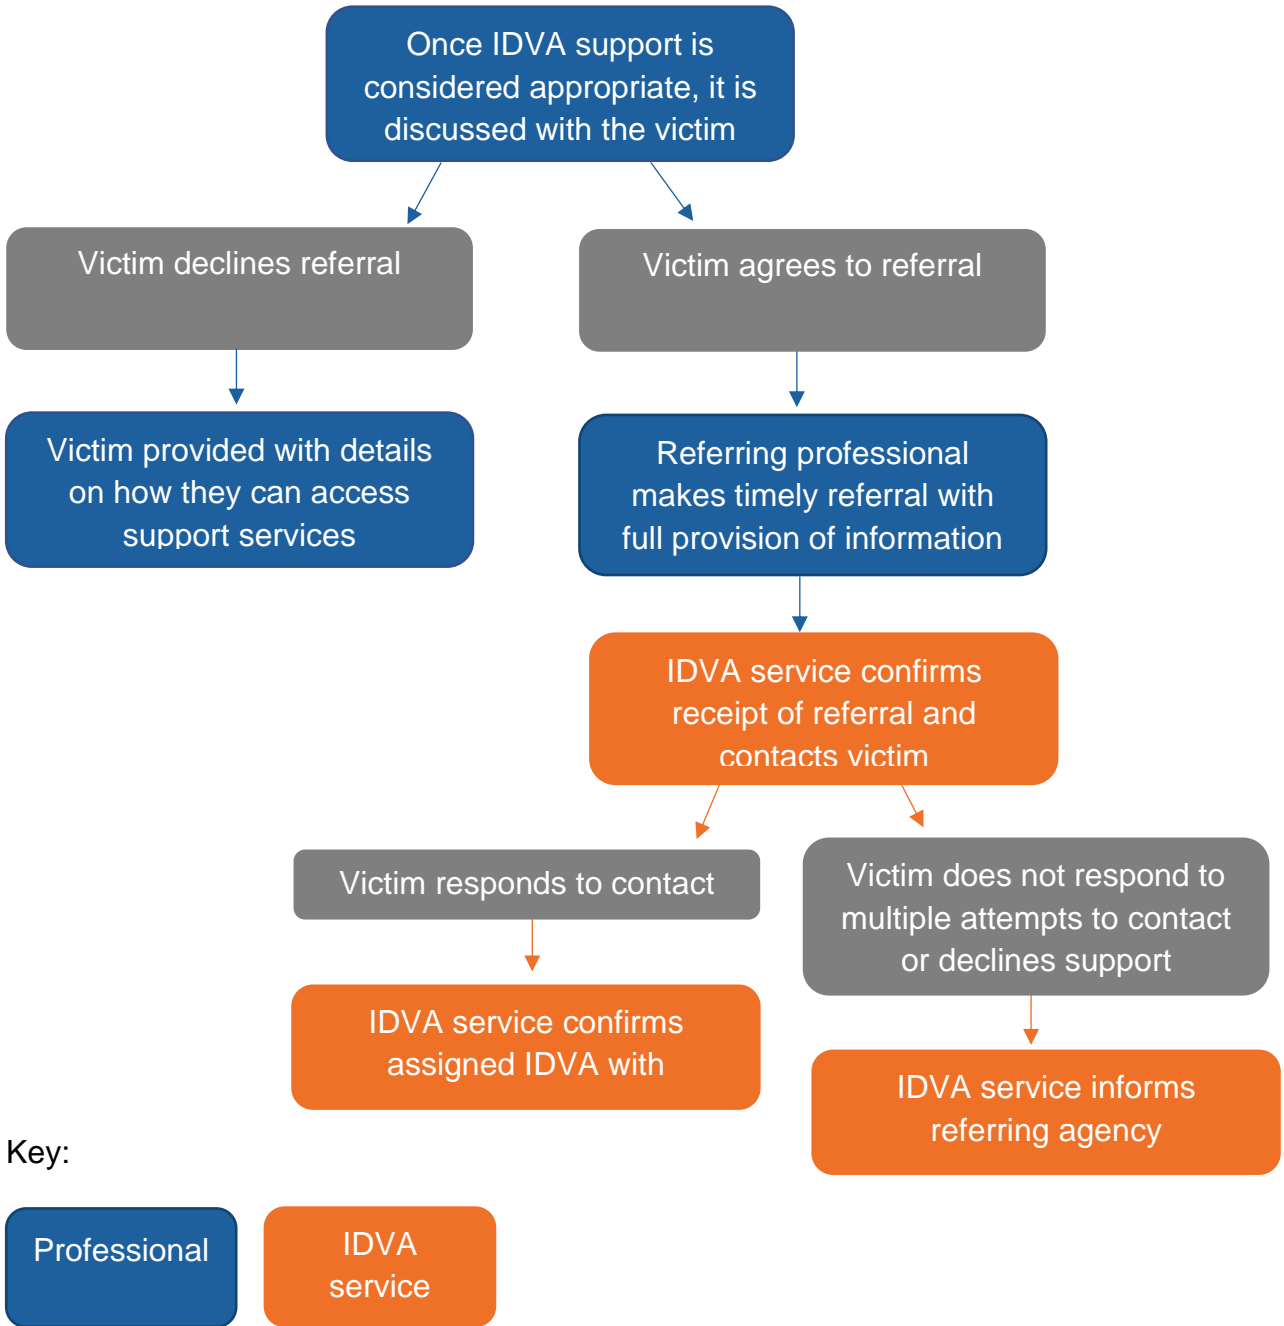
Once IDVA support is considered appropriate, it is discussed with the victim

Victim declines referral

Victim agrees to referral

Victim provided with details on how they can access support services

Referring professional makes timely referral with full provision of information

IDVA service confirms receipt of referral and contacts victim

Victim responds to contact

Victim does not respond to multiple attempts to contact or declines support

IDVA service confirms assigned IDVA with

IDVA service informs referring agency

Key:

Professional

IDVA service